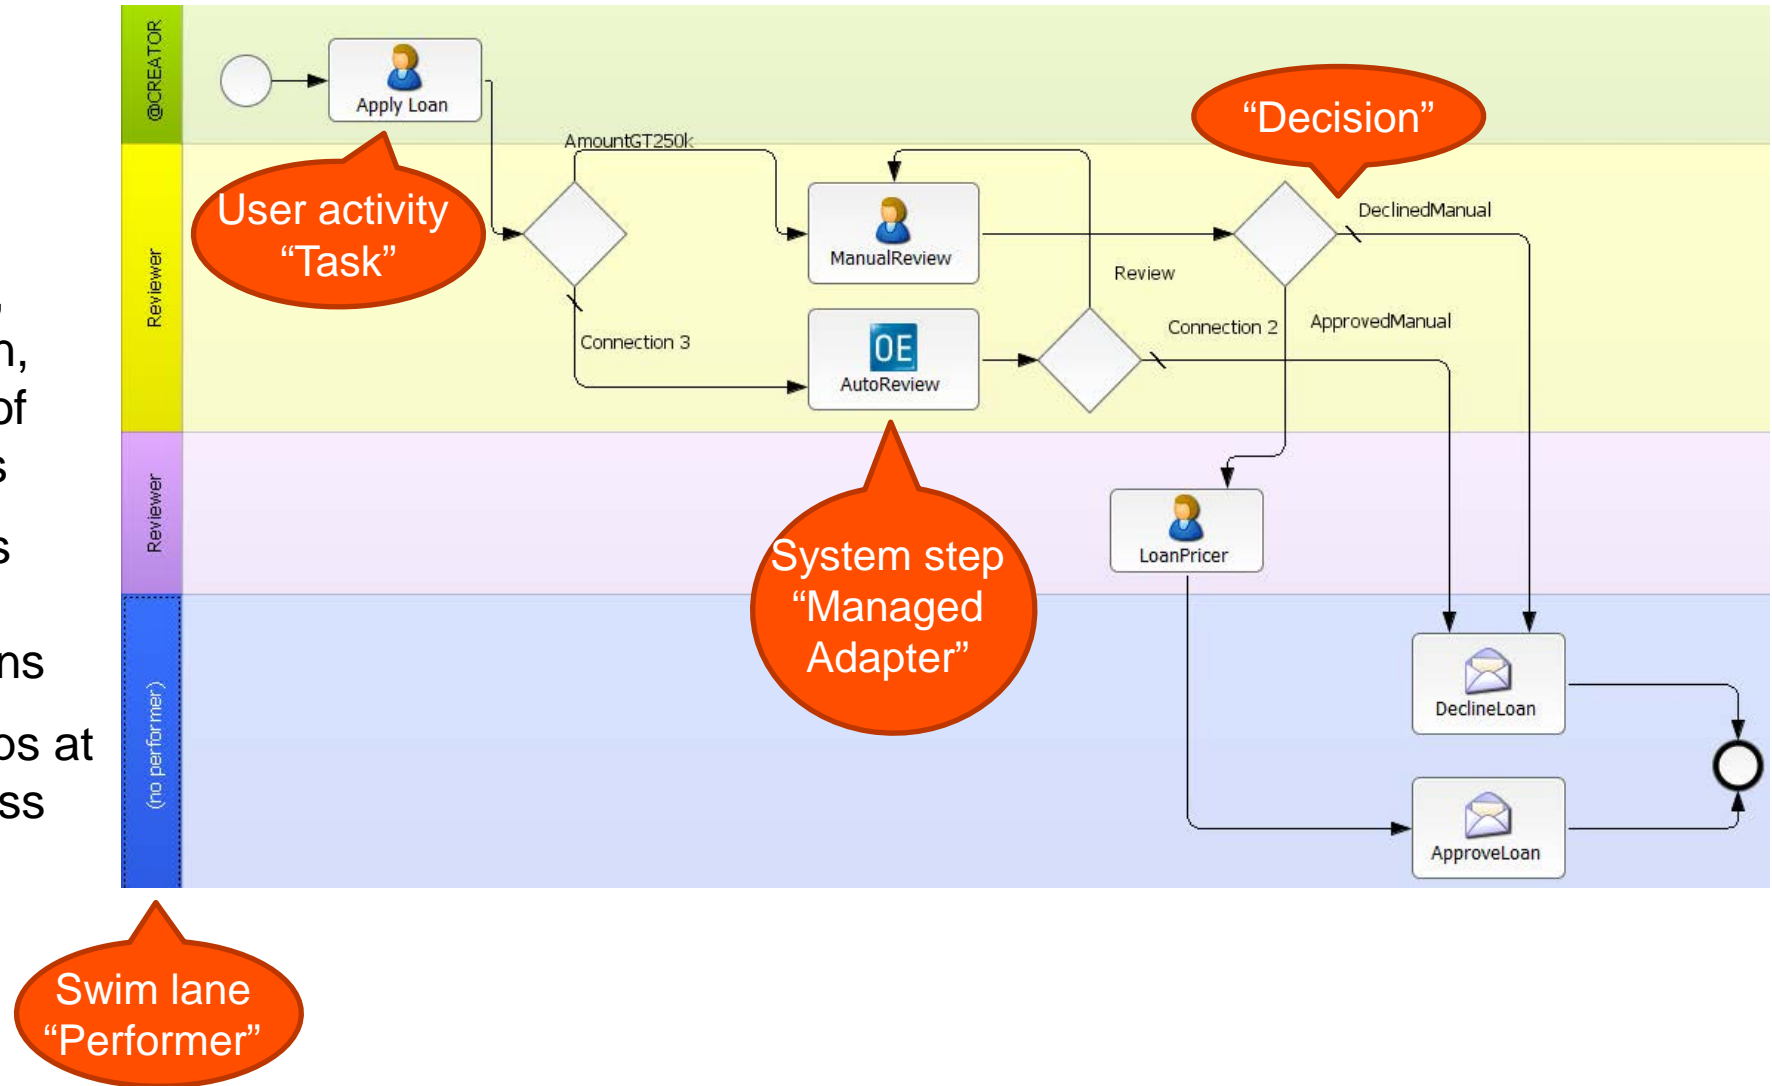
n,
of
s
s
ns
os at
ss

@CREATOR
Reviewer
Reviewer
(no performer)

Apply Loan
User activity "Task"
AmountGT250k
ManualReview
Connection 3
OE
AutoReview
Review
Connection 2
"Decision"
DeclinedManual
ApprovedManual
System step "Managed Adapter"
LoanPricer
DeclineLoan
ApproveLoan
Swim lane "Performer"